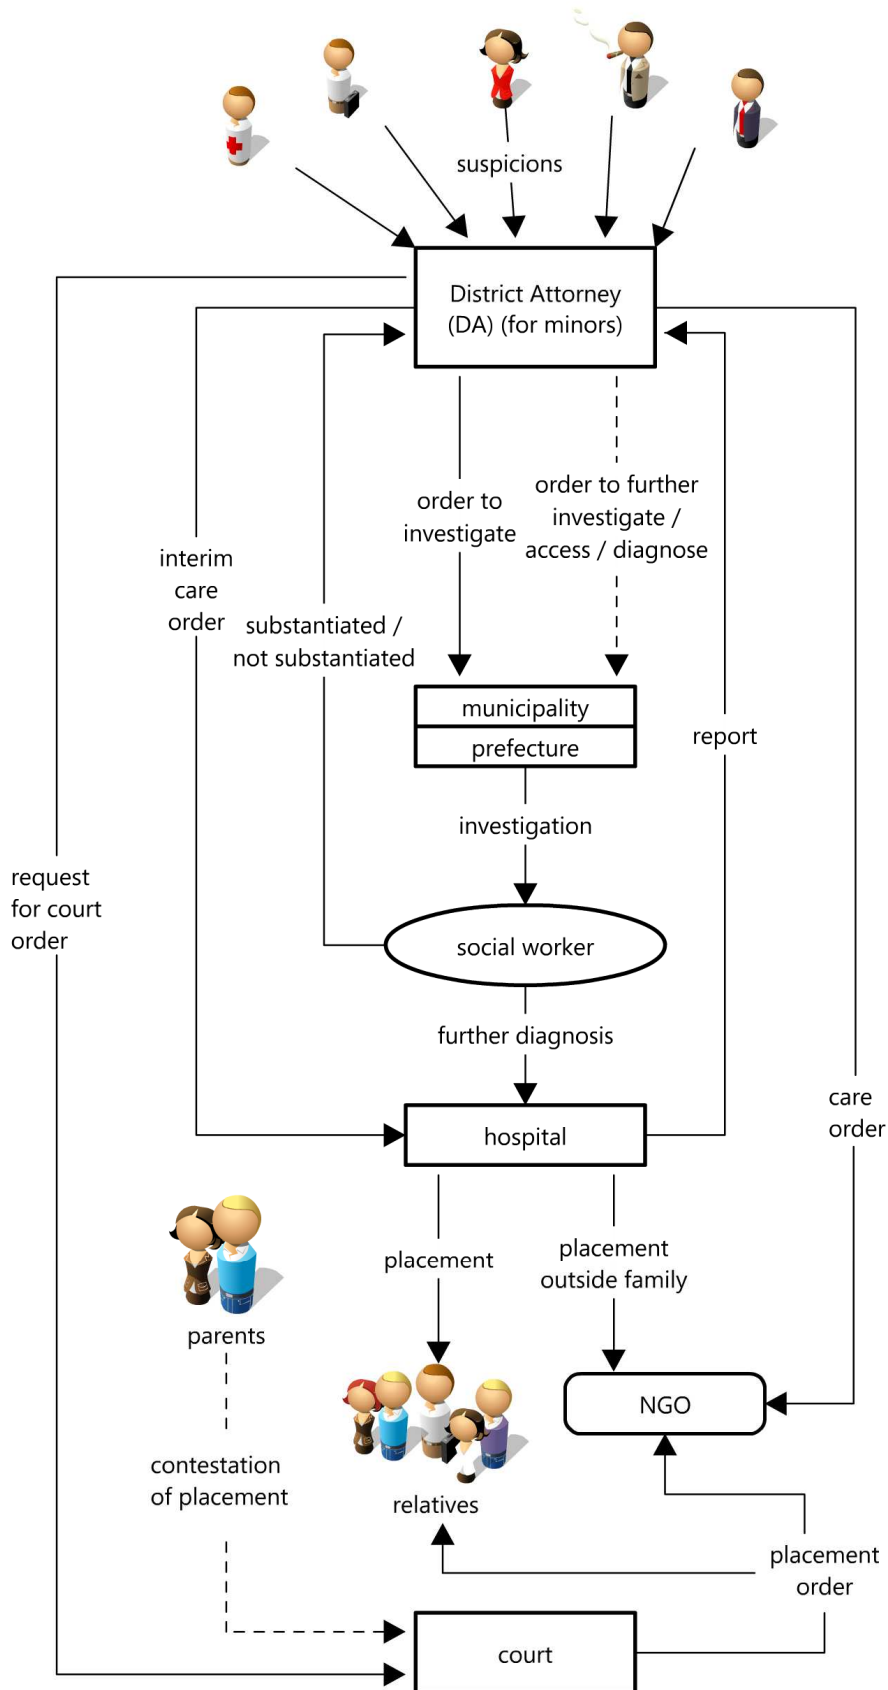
suspicions

District Attorney (DA) (for minors)

order to investigate

order to further investigate / access / diagnose

interim care order

substantiated / not substantiated

municipality

prefecture

report

investigation

request for court order

social worker

further diagnosis

care order

hospital

placement

placement outside family

parents

NGO

contestation of placement

relatives

placement order

court